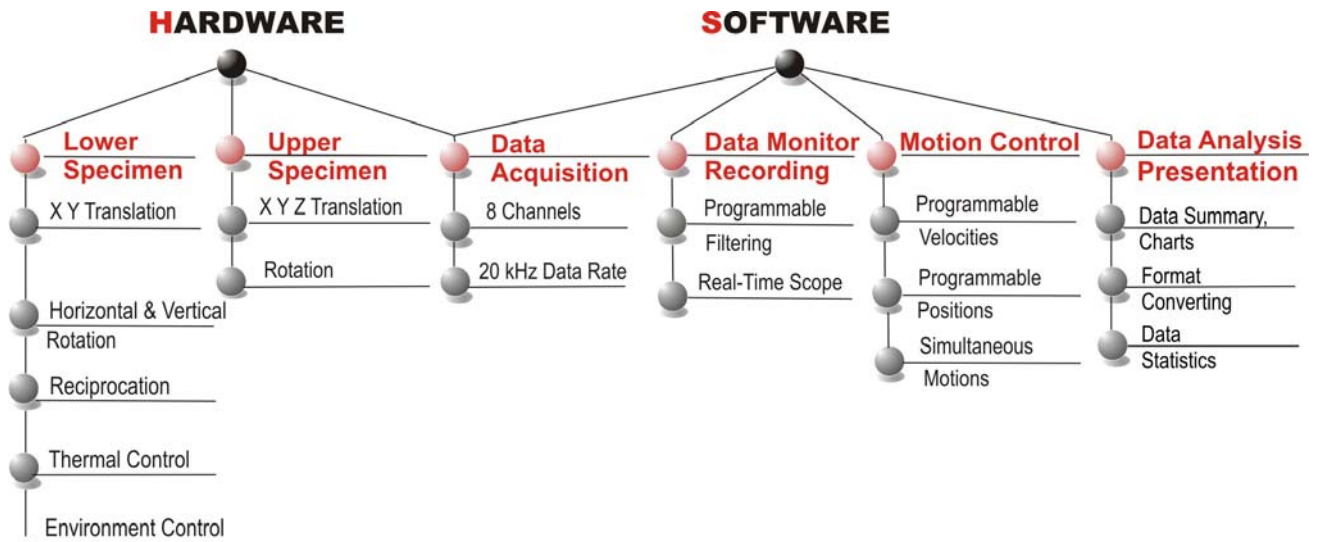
HARDWARE

SOFTWARE

Lower Specimen

X Y Translation

Horizontal & Vertical Rotation

Reciprocation

Thermal Control

Environment Control

Upper Specimen

X Y Z Translation

Rotation

Data Acquisition

8 Channels

20 kHz Data Rate

Data Monitor Recording

Programmable Filtering

Real-Time Scope

Motion Control

Programmable Velocities

Programmable Positions

Simultaneous Motions

Data Analysis Presentation

Data Summary, Charts

Format Converting

Data Statistics